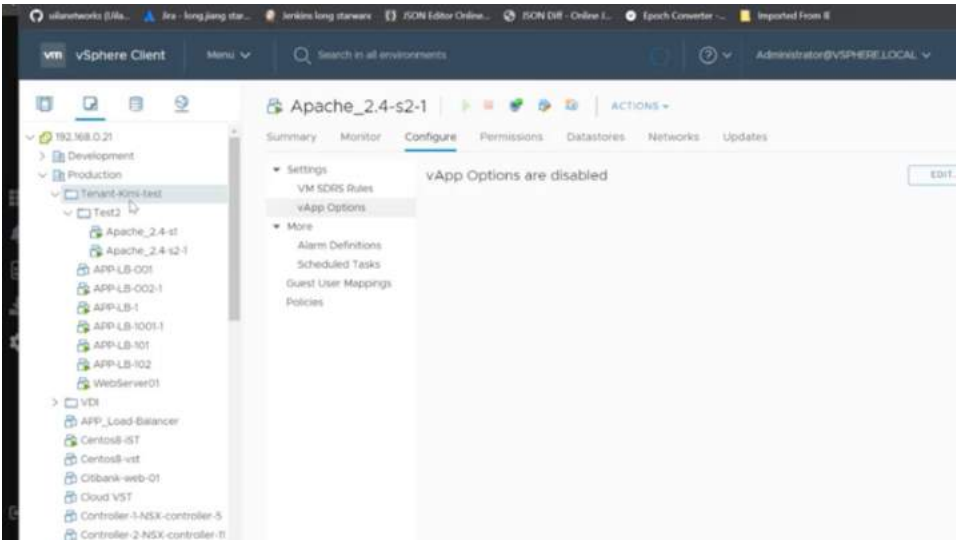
vilanetworks (Vila... Jira - long.jiang star... Jenkins long starwars JSON Editor Online... JSON Diff - Online J... Epoch Converter -... Imported From IE

vm vSphere Client Menu Search in all environments Administrator@VSPHERE.LOCAL

192.168.0.21
Development
Production
Tenant-Kimi-test
Test2
Apache_2.4-s1
Apache_2.4-s2-1
APP-LB-001
APP-LB-002-1
APP-LB-1
APP-LB-1001-1
APP-LB-101
APP-LB-102
WebServer01
VDI
APP_Load-Balancer
Centos8-IST
Centos8-vst
Citibank-web-01
Cloud VST
Controller-1-NSX-controller-5
Controller-2-NSX-controller-1

Apache_2.4-s2-1 ACTIONS

Summary Monitor Configure Permissions Datastores Networks Updates

Settings
VM SDRS Rules
vApp Options
More
Alarm Definitions
Scheduled Tasks
Guest User Mappings
Policies

vApp Options are disabled

EDIT...